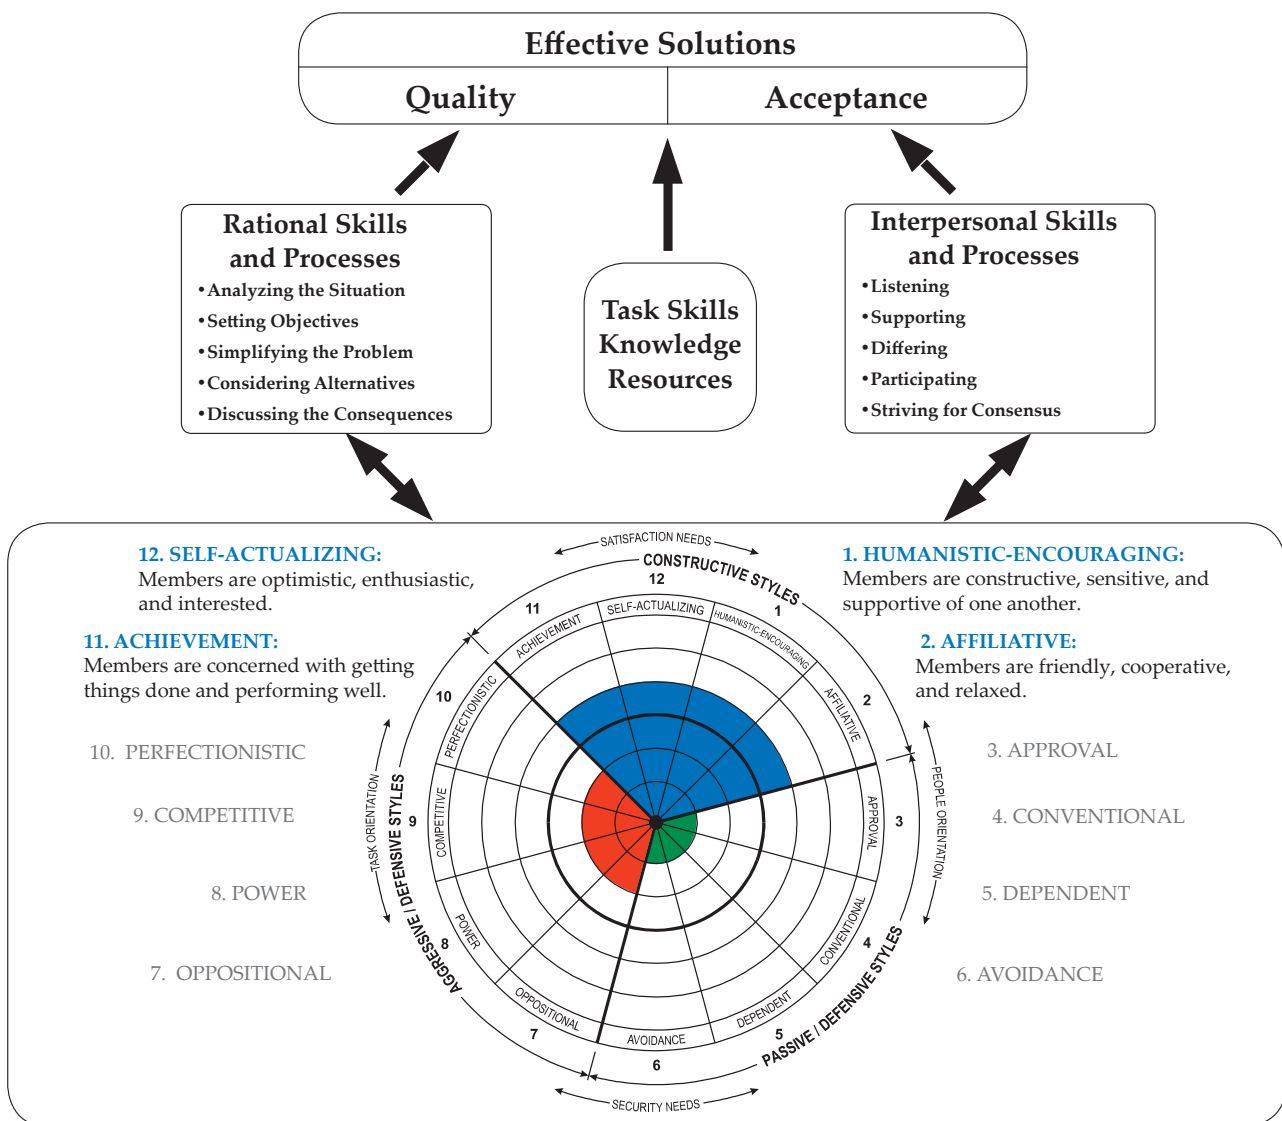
Effective Solutions

Quality

Acceptance

Rational Skills and Processes
•Analyzing the Situation
•Setting Objectives
•Simplifying the Problem
•Considering Alternatives
•Discussing the Consequences

Task Skills Knowledge Resources

Interpersonal Skills and Processes
•Listening
•Supporting
•Differing
•Participating
•Striving for Consensus

12. SELF-ACTUALIZING:
Members are optimistic, enthusiastic, and interested.

11. ACHIEVEMENT:
Members are concerned with getting things done and performing well.

10. PERFECTIONISTIC

9. COMPETITIVE

8. POWER

7. OPPOSITIONAL

1. HUMANISTIC-ENCOURAGING:
Members are constructive, sensitive, and supportive of one another.

2. AFFILIATIVE:
Members are friendly, cooperative, and relaxed.

3. APPROVAL

4. CONVENTIONAL

5. DEPENDENT

6. AVOIDANCE

SATISFACTION NEEDS
CONSTRUCTIVE STYLES
12
SELF-ACTUALIZING
1
HUMANISTIC-ENCOURAGING
11
ACHIEVEMENT
2
AFFILIATIVE
10
PERFECTIONISTIC
3
APPROVAL
PEOPLE ORIENTATION
TASK ORIENTATION
9
COMPETITIVE
AGGRESSIVE / DEFENSIVE STYLES
8
POWER
4
CONVENTIONAL
PASSIVE / DEFENSIVE STYLES
7
OPPOSITIONAL
5
DEPENDENT
6
AVOIDANCE
SECURITY NEEDS